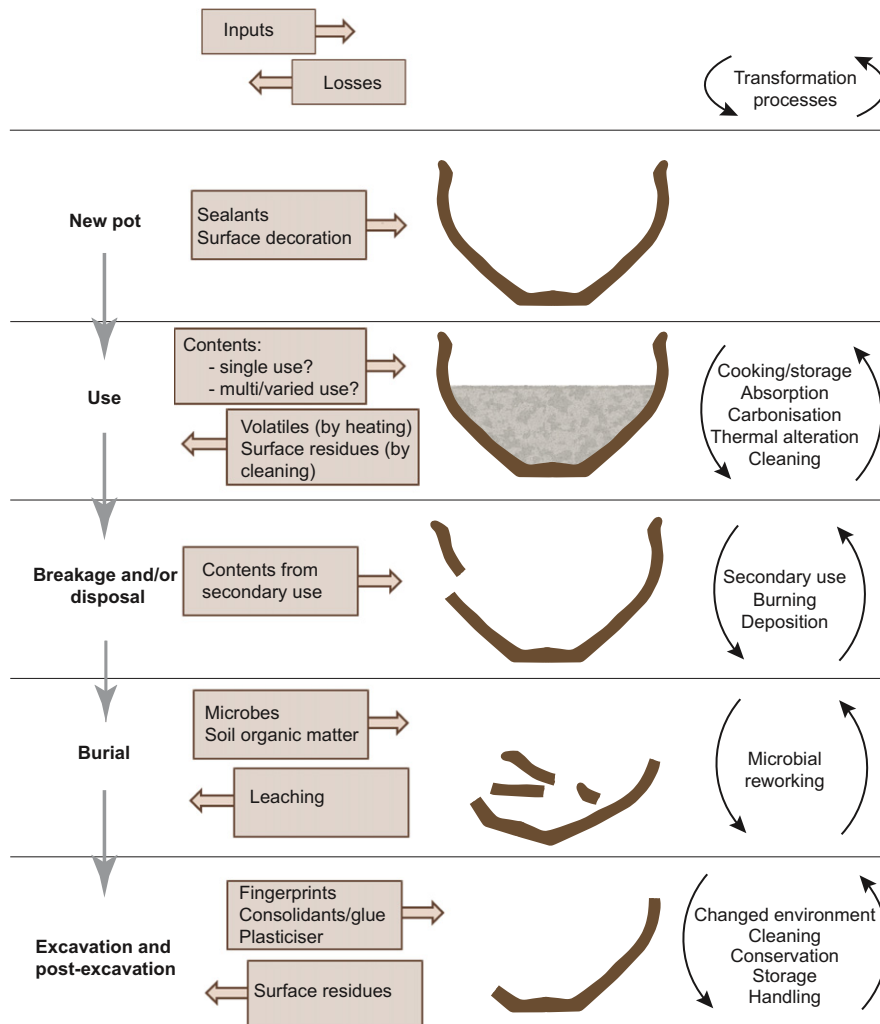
Inputs

Losses

Transformation processes

New pot

Sealants
Surface decoration

Use

Contents:
- single use?
- multi/varied use?

Volatiles (by heating)
Surface residues (by cleaning)

Cooking/storage
Absorption
Carbonisation
Thermal alteration
Cleaning

Breakage and/or disposal

Contents from secondary use

Secondary use
Burning
Deposition

Burial

Microbes
Soil organic matter

Leaching

Microbial reworking

Excavation and post-excavation

Fingerprints
Consolidants/glue
Plasticiser

Surface residues

Changed environment
Cleaning
Conservation
Storage
Handling